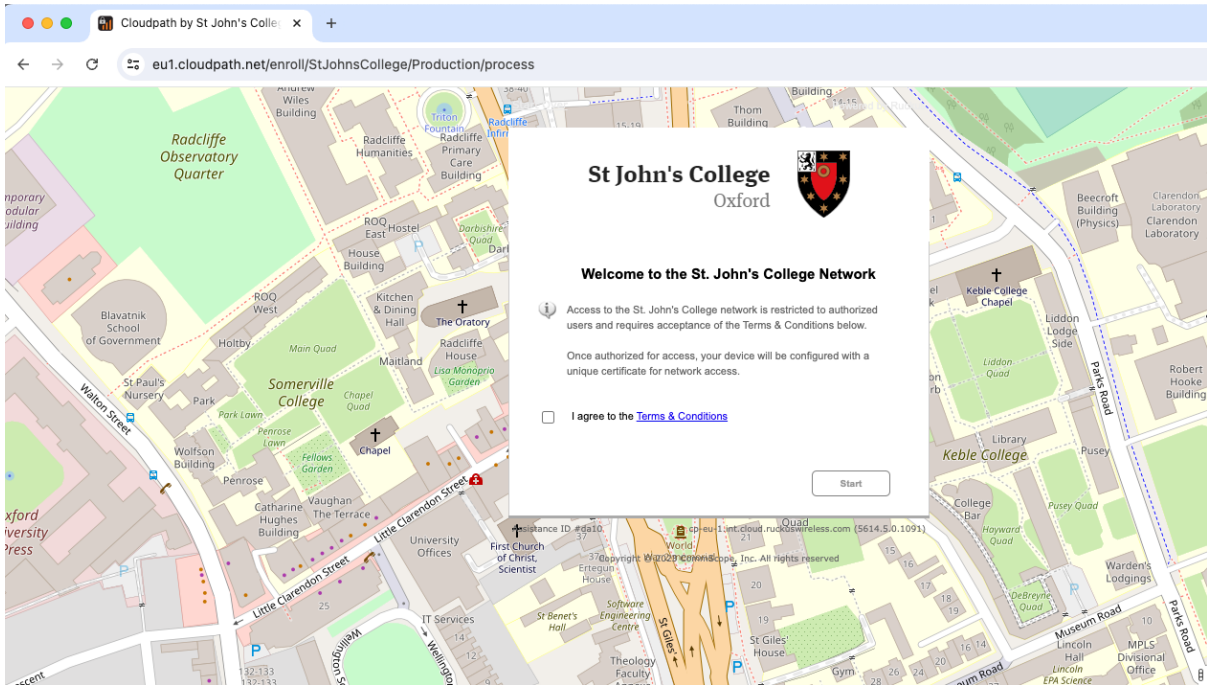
Cloudpath by St John's Colle

eu1.cloudpath.net/enroll/StJohnsCollege/Production/process

St John's College
Oxford

Welcome to the St. John's College Network

Access to the St. John's College network is restricted to authorized users and requires acceptance of the Terms & Conditions below.

Once authorized for access, your device will be configured with a unique certificate for network access.

I agree to the Terms & Conditions

Start

Assistance ID #da10. cp-eu-1.int.cloud.ruckuswireless.com (5614.5.0.1091)
Copyright © 2024 CommScope, Inc. All rights reserved

Radcliffe Observatory Quarter
Andrew Wiles Building
Radcliffe Humanities
Triton Fountain
Radcliffe Primary Care Building
Thom Building
Building
ROQ East
Hostel
House Building
Darbishire Quad
Blavatnik School of Government
ROQ West
Kitchen & Dining Hall
The Oratory
Holtby
Main Quad
Radcliffe House
Lisa Monopria Garden
Maitland
St Paul's Nursery
Somerville College
Park
Park Lawn
Chapel Quad
Walton Street
Penrose Lawn
Fellows Garden
Chapel
Wolfson Building
Penrose
Catharine Hughes Building
Vaughan
The Terrace
Little Clarendon Street
University Offices
First Church of Christ, Scientist
Ertegun House
World
St Benet's Hall
Software Engineering Centre
St Giles
St Giles' House
IT Services
Theology Faculty
Wellington
Oxford University Press
Beecroft Building (Physics)
Clarendon Laboratory
Keble College Chapel
Liddon Lodge Side
Liddon Quad
Parks Road
Robert Hooke Building
Library
Keble College
Pusey
Pusey Quad
College Bar
Hayward Quad
DeBreyne Quad
Warden's Lodgings
Museum Road
Lincoln Hall
MPLS Divisional Office
Lincoln EPA Science
Gym
Quad